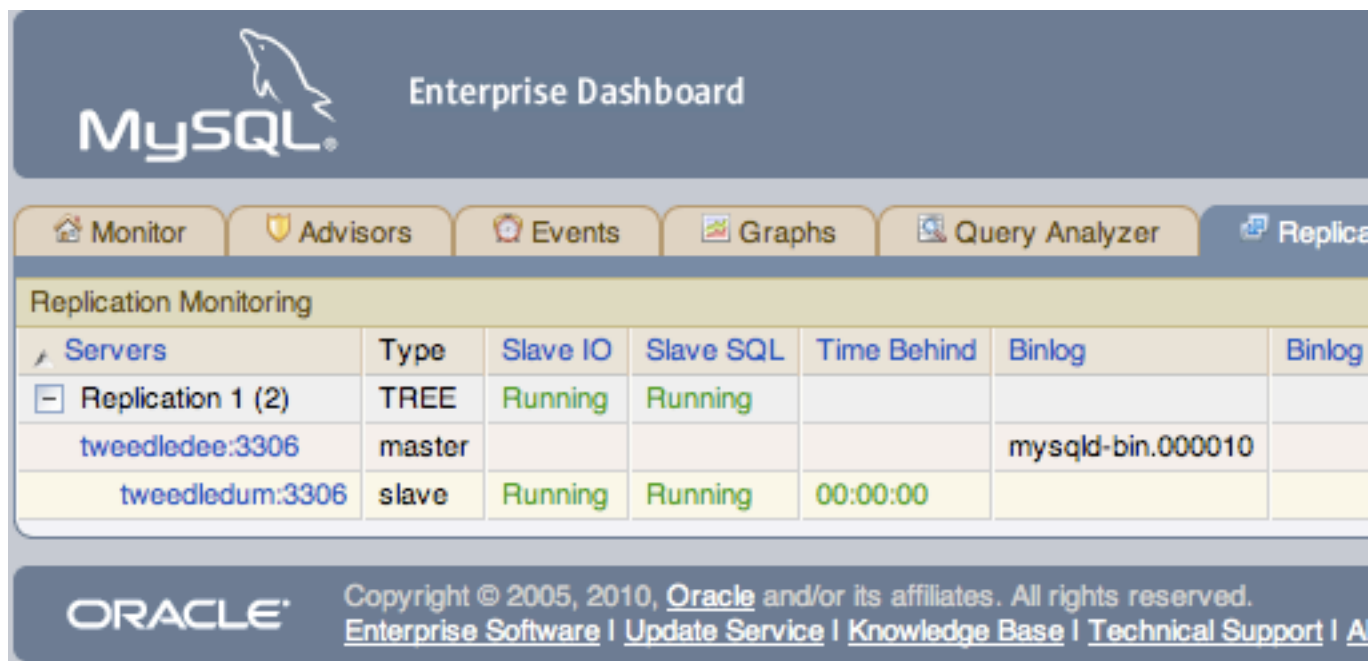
MySQL

Enterprise Dashboard

Monitor | Advisors | Events | Graphs | Query Analyzer | Replica

Replication Monitoring

| Servers | Type | Slave IO | Slave SQL | Time Behind | Binlog | Binlog |
|---|---|---|---|---|---|---|
| − Replication 1 (2) | TREE | Running | Running | | | |
| tweedledee:3306 | master | | | | mysqld-bin.000010 | |
| tweedledum:3306 | slave | Running | Running | 00:00:00 | | |

ORACLE

Copyright © 2005, 2010, Oracle and/or its affiliates. All rights reserved.
Enterprise Software | Update Service | Knowledge Base | Technical Support | A